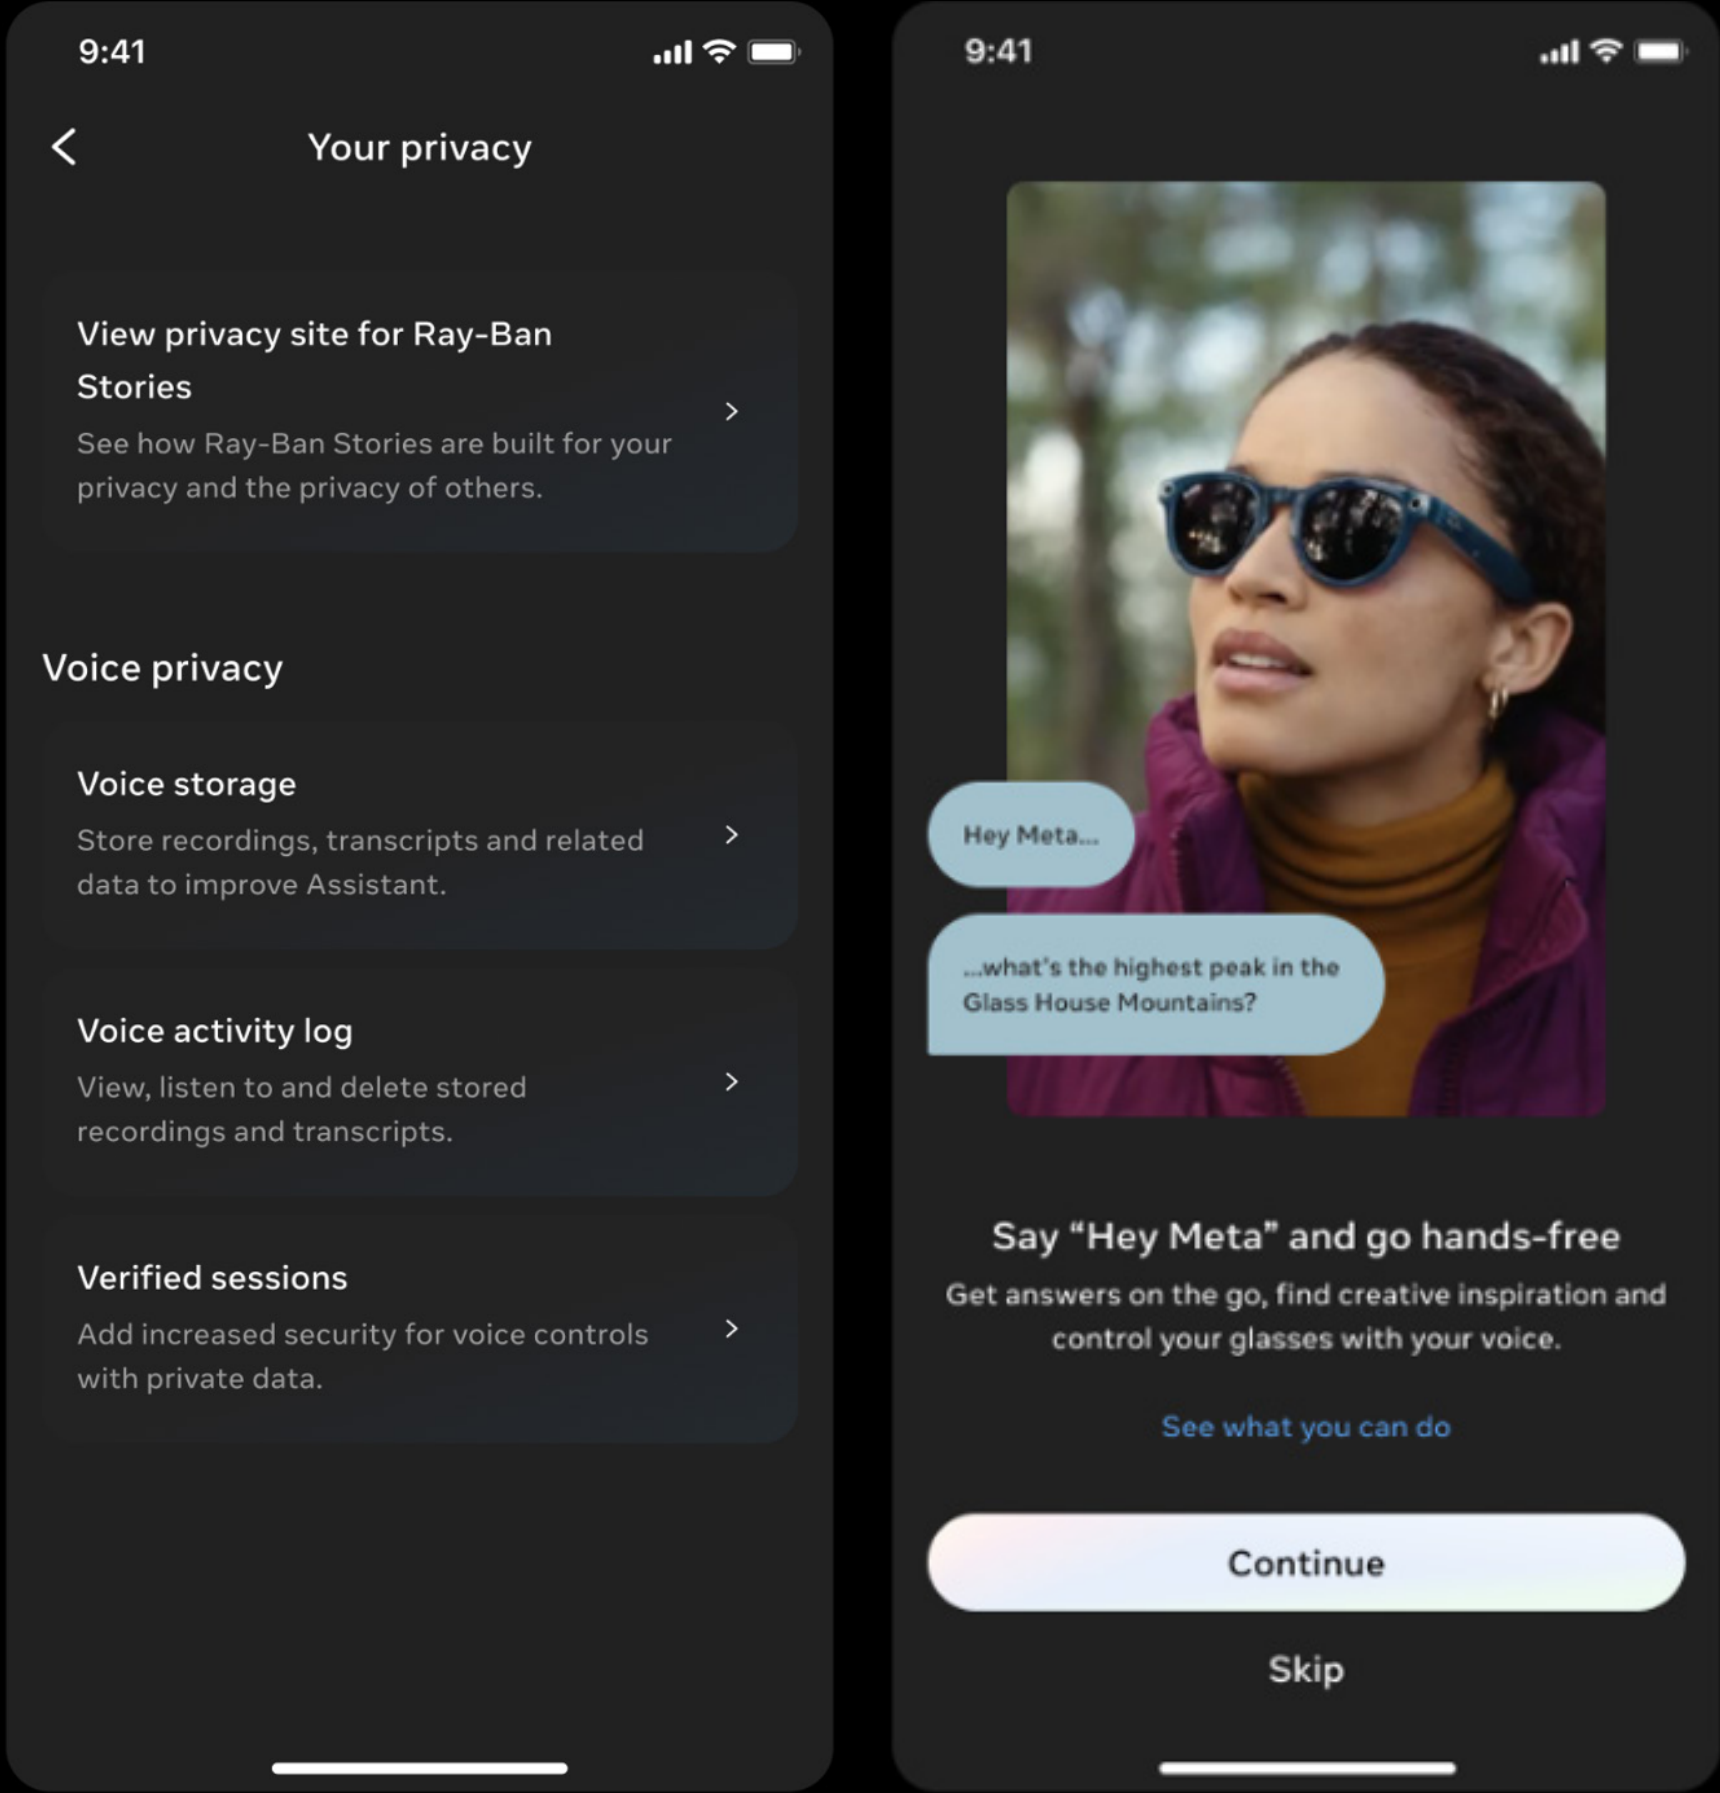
9:41

Your privacy

View privacy site for Ray-Ban Stories

See how Ray-Ban Stories are built for your privacy and the privacy of others.

Voice privacy

Voice storage

Store recordings, transcripts and related data to improve Assistant.

Voice activity log

View, listen to and delete stored recordings and transcripts.

Verified sessions

Add increased security for voice controls with private data.

9:41

Hey Meta...

...what's the highest peak in the Glass House Mountains?

Say "Hey Meta" and go hands-free

Get answers on the go, find creative inspiration and control your glasses with your voice.

See what you can do

Continue

Skip